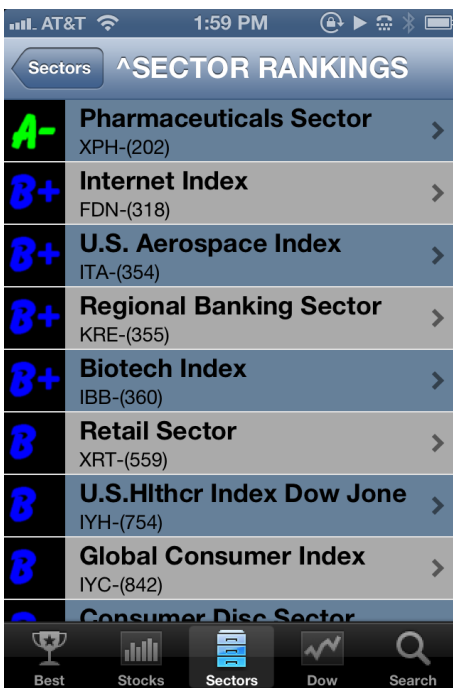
AT&T 1:59 PM

Sectors ^SECTOR RANKINGS

A- Pharmaceuticals Sector
XPH-(202)

B+ Internet Index
FDN-(318)

B+ U.S. Aerospace Index
ITA-(354)

B+ Regional Banking Sector
KRE-(355)

B+ Biotech Index
IBB-(360)

B Retail Sector
XRT-(559)

B U.S.Hlthcr Index Dow Jone
IYH-(754)

B Global Consumer Index
IYC-(842)

Consumer Disc Sector

Best Stocks Sectors Dow Search